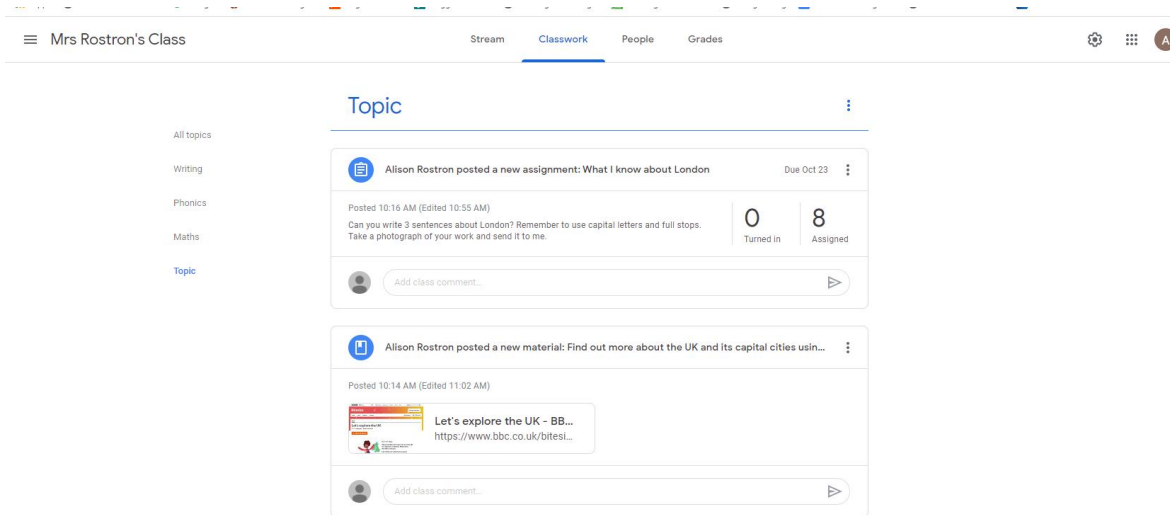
Mrs Rostron's Class

Stream Classwork People Grades

A

Topic

All topics

Writing

Phonics

Maths

Topic

Alison Rostron posted a new assignment: What I know about London

Due Oct 23

Posted 10:16 AM (Edited 10:55 AM)

Can you write 3 sentences about London? Remember to use capital letters and full stops. Take a photograph of your work and send it to me.

0
Turned in

8
Assigned

Add class comment...

Alison Rostron posted a new material: Find out more about the UK and its capital cities usin...

Posted 10:14 AM (Edited 11:02 AM)

Let's explore the UK - BB...
https://www.bbc.co.uk/bitesi...

Add class comment...